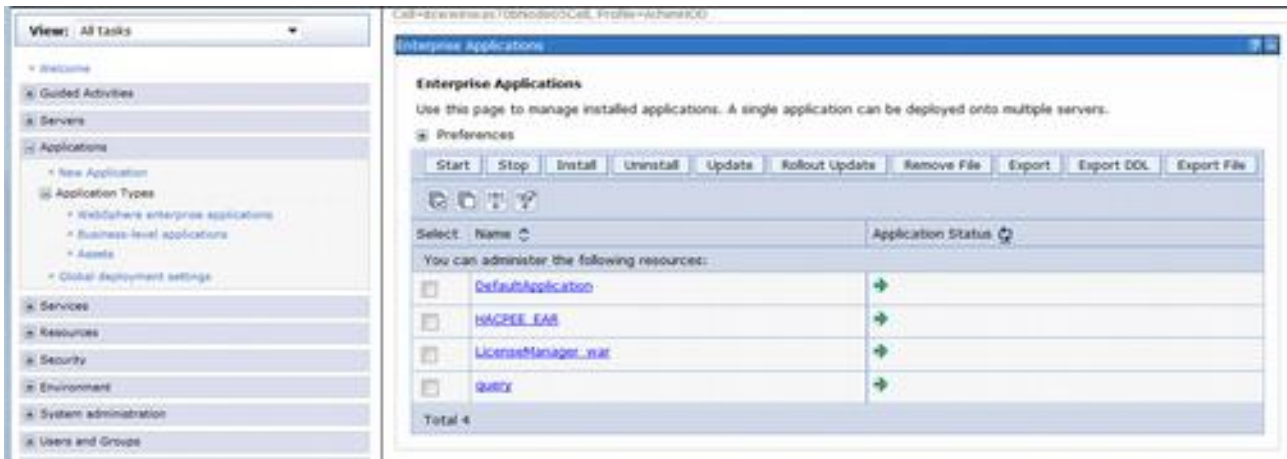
View: All tasks

Welcome
Guided Activities
Servers
Applications
New Application
Application Types
WebSphere enterprise applications
Business-level applications
Assets
Global deployment settings
Services
Resources
Security
Environment
System administration
Users and Groups

Cell=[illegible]Node01Cell, Profile=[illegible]

Enterprise Applications

Enterprise Applications

Use this page to manage installed applications. A single application can be deployed onto multiple servers.

Preferences

Start | Stop | Install | Uninstall | Update | Rollout Update | Remove File | Export | Export DDL | Export File

| Select | Name | Application Status |
|---|---|---|
| You can administer the following resources: | | |
| | DefaultApplication | |
| | HACPEE_EAR | |
| | LicenseManager_war | |
| | query | |
| Total 4 | | |